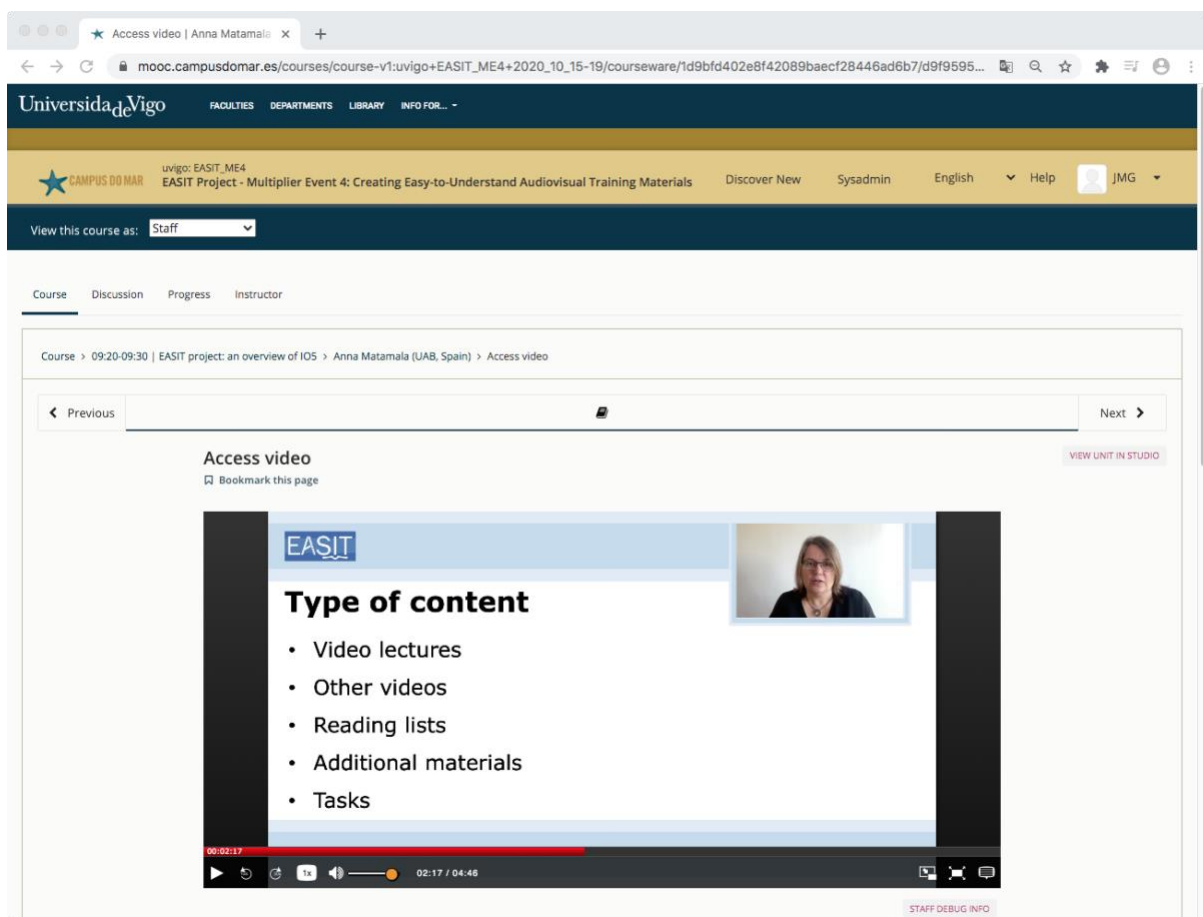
Access video | Anna Matamala ×

mooc.campusdomar.es/courses/course-v1:uvigo+EASIT_ME4+2020_10_15-19/courseware/1d9bfd402e8f42089baecf28446ad6b7/d9f9595...

UniversidadeVigo FACULTIES DEPARTMENTS LIBRARY INFO FOR...

CAMPUS DO MAR uvigo: EASIT_ME4
EASIT Project - Multiplier Event 4: Creating Easy-to-Understand Audiovisual Training Materials

Discover New Sysadmin English Help JMG

View this course as: Staff

Course Discussion Progress Instructor

Course > 09:20-09:30 | EASIT project: an overview of IO5 > Anna Matamala (UAB, Spain) > Access video

Previous Next

Access video
Bookmark this page

VIEW UNIT IN STUDIO

EASIT

Type of content

- Video lectures
- Other videos
- Reading lists
- Additional materials
- Tasks

00:02:17

1x 02:17 / 04:46

STAFF DEBUG INFO